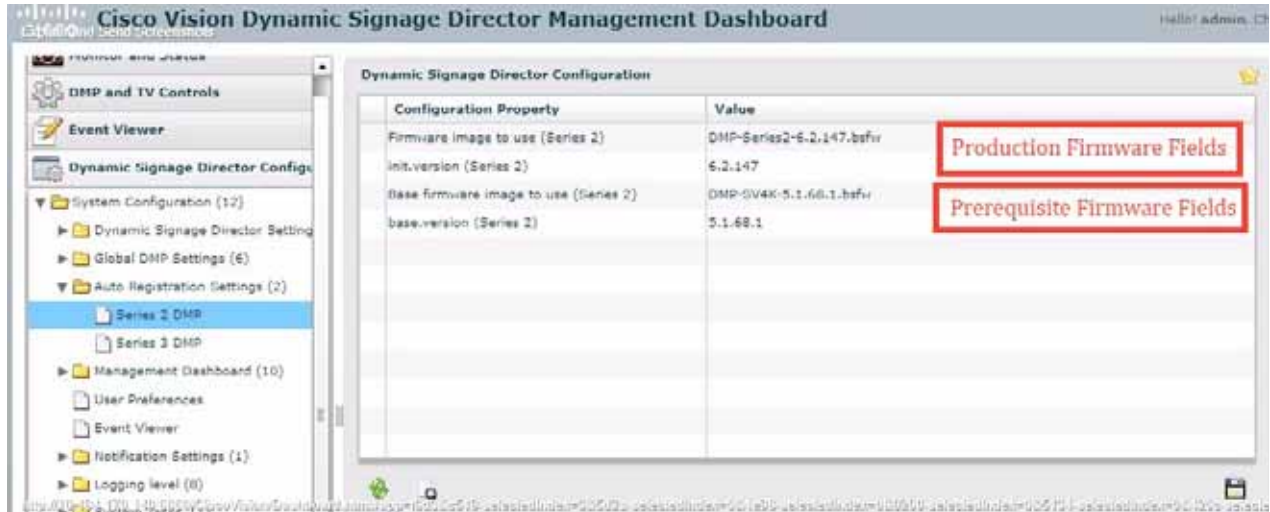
Cisco Vision Dynamic Signage Director Management Dashboard

Hello! admin. Ch

Monitor and Status

DMP and TV Controls

Event Viewer

Dynamic Signage Director Configu

System Configuration (12)

Dynamic Signage Director Setting

Global DMP Settings (6)

Auto Registration Settings (2)

Series 2 DMP

Series 3 DMP

Management Dashboard (10)

User Preferences

Event Viewer

Notification Settings (1)

Logging level (8)

Dynamic Signage Director Configuration

| Configuration Property | Value |
|---|---|
| Firmware image to use (Series 2) | DMP-Series2-6.2.147.bsfw |
| init.version (Series 2) | 6.2.147 |
| Base firmware image to use (Series 2) | DMP-SV4K-5.1.68.1.bsfw |
| base.version (Series 2) | 5.1.68.1 |

Production Firmware Fields

Prerequisite Firmware Fields

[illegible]